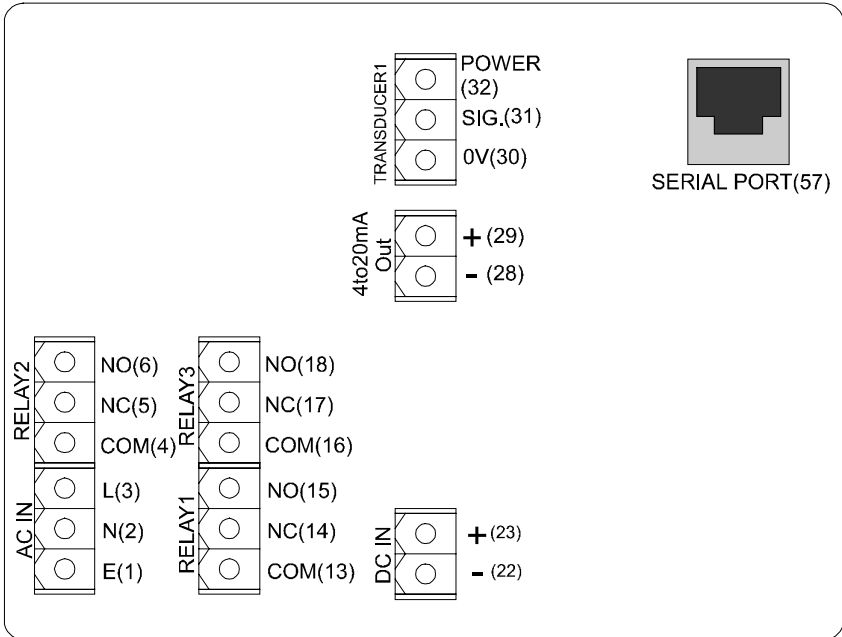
TRANSDUCER1
POWER (32)
SIG.(31)
0V(30)

SERIAL PORT(57)

4to20mA Out
+ (29)
- (28)

RELAY2
NO(6)
NC(5)
COM(4)

RELAY3
NO(18)
NC(17)
COM(16)

AC IN
L(3)
N(2)
E(1)

RELAY1
NO(15)
NC(14)
COM(13)

DC IN
+ (23)
- (22)